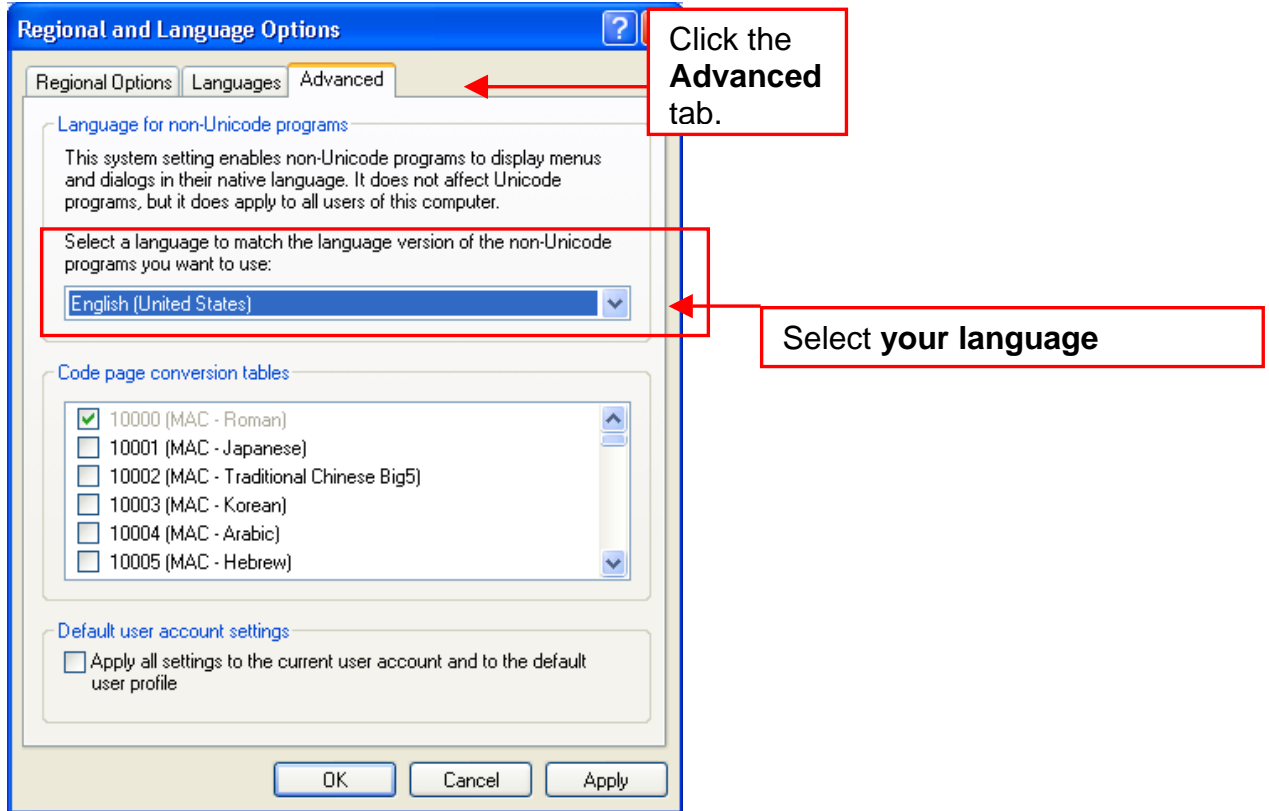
Regional and Language Options

?

Click the **Advanced** tab.

Regional Options | Languages | Advanced

Language for non-Unicode programs

This system setting enables non-Unicode programs to display menus and dialogs in their native language. It does not affect Unicode programs, but it does apply to all users of this computer.

Select a language to match the language version of the non-Unicode programs you want to use:

English (United States)

Select **your language**

Code page conversion tables

10000 (MAC - Roman)
10001 (MAC - Japanese)
10002 (MAC - Traditional Chinese Big5)
10003 (MAC - Korean)
10004 (MAC - Arabic)
10005 (MAC - Hebrew)

Default user account settings

Apply all settings to the current user account and to the default user profile

OK | Cancel | Apply